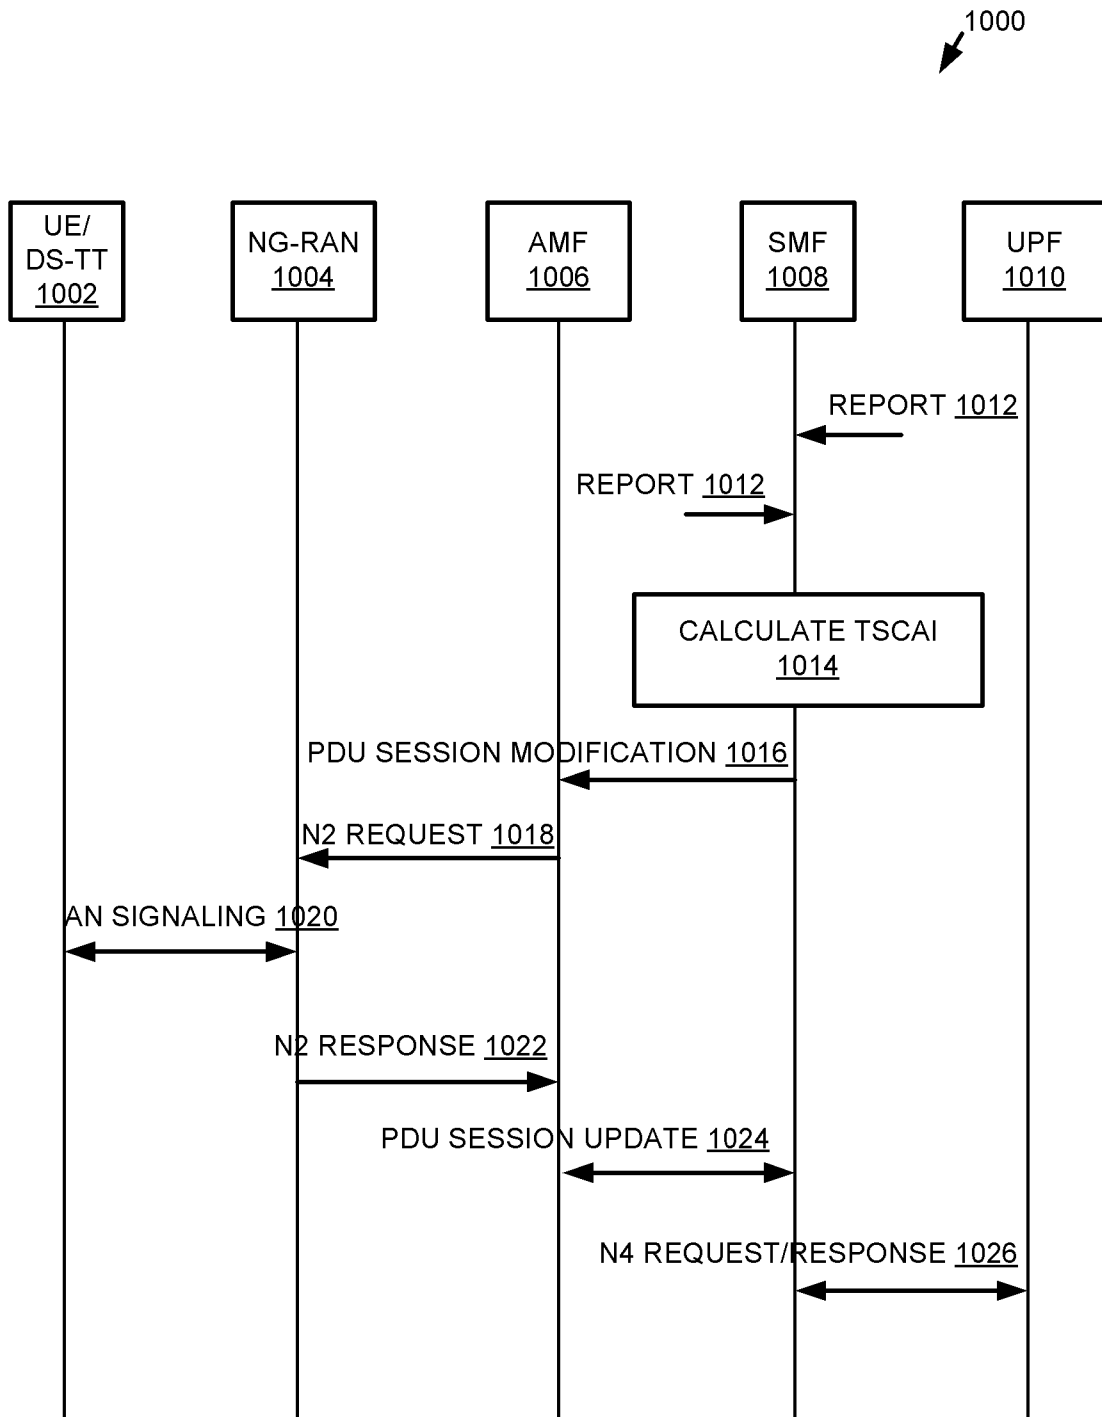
1000

UE/ DS-TT 1002

NG-RAN 1004

AMF 1006

SMF 1008

UPF 1010

REPORT 1012

REPORT 1012

CALCULATE TSCAI 1014

PDU SESSION MODIFICATION 1016

N2 REQUEST 1018

AN SIGNALING 1020

N2 RESPONSE 1022

PDU SESSION UPDATE 1024

N4 REQUEST/RESPONSE 1026